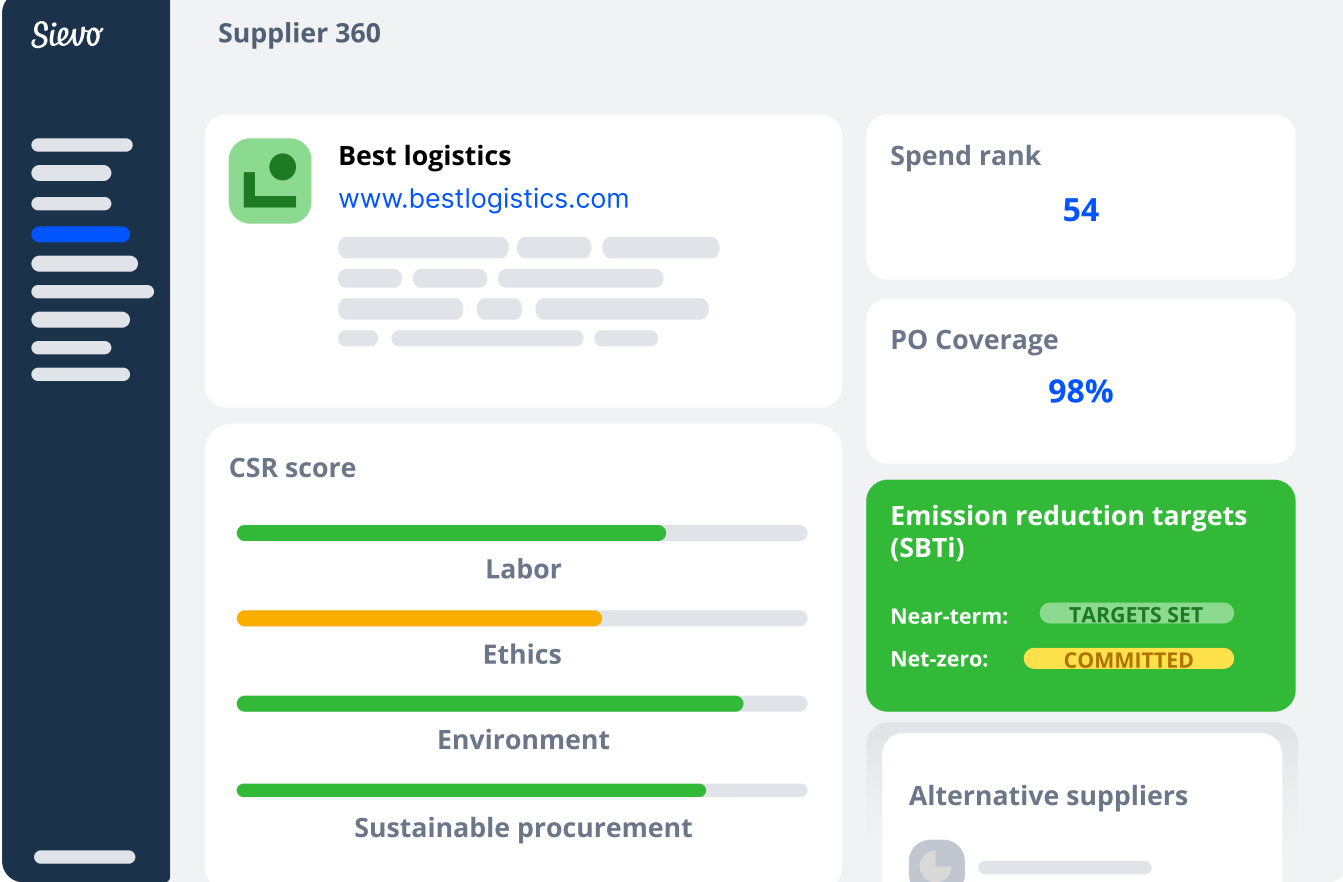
Sievo

Supplier 360

Best logistics
www.bestlogistics.com

Spend rank
54

PO Coverage
98%

CSR score

Labor

Ethics

Environment

Sustainable procurement

Emission reduction targets (SBTi)

Near-term: TARGETS SET

Net-zero: COMMITTED

Alternative suppliers